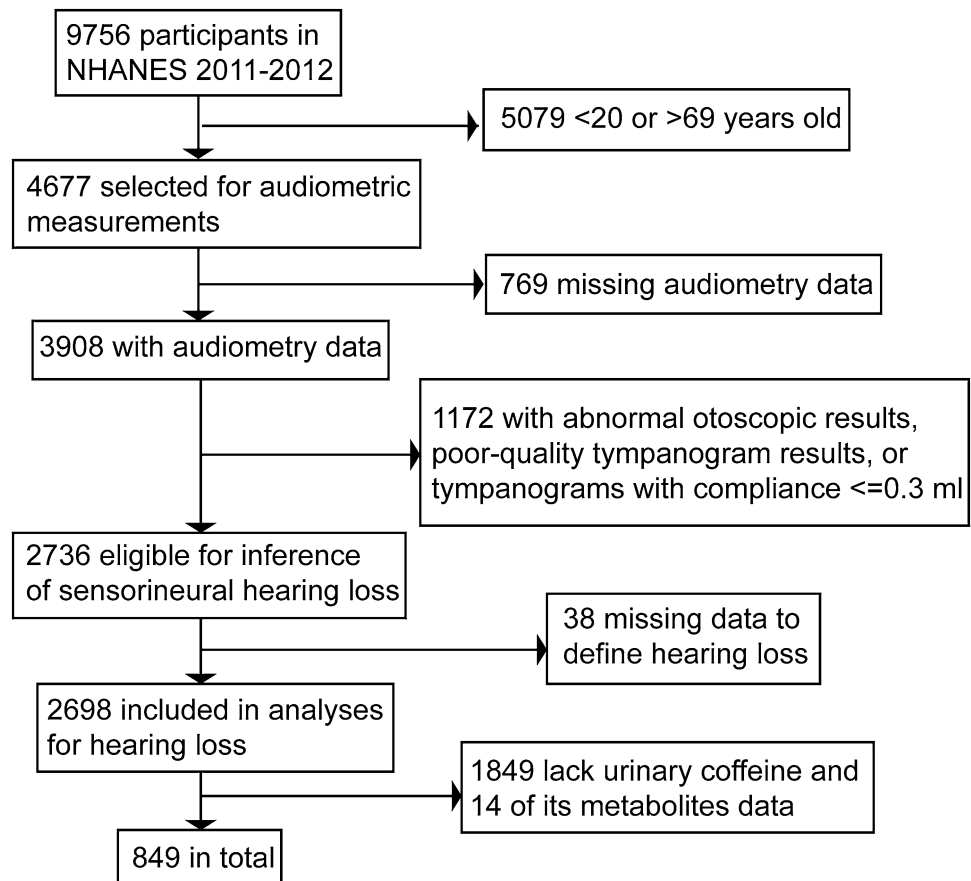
9756 participants in NHANES 2011-2012

5079 <20 or >69 years old

4677 selected for audiometric measurements

769 missing audiometry data

3908 with audiometry data

1172 with abnormal otoscopic results, poor-quality tympanogram results, or tympanograms with compliance <=0.3 ml

2736 eligible for inference of sensorineural hearing loss

38 missing data to define hearing loss

2698 included in analyses for hearing loss

1849 lack urinary coffeine and 14 of its metabolites data

849 in total